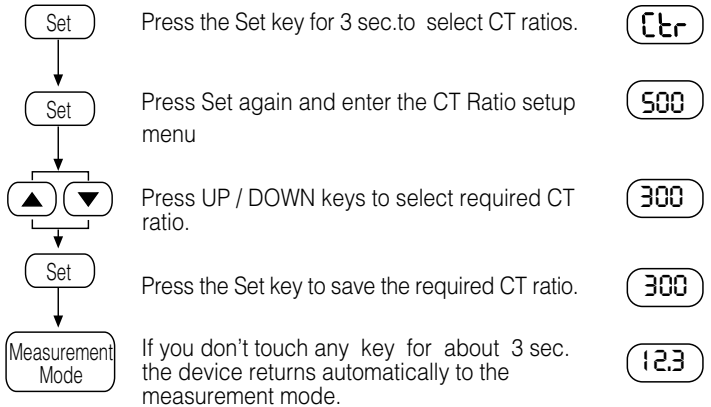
Set

Press the Set key for 3 sec.to select CT ratios.

Ctr

Set

Press Set again and enter the CT Ratio setup menu

500

▲ ▼

Press UP / DOWN keys to select required CT ratio.

300

Set

Press the Set key to save the required CT ratio.

300

Measurement Mode

If you don’t touch any key for about 3 sec. the device returns automatically to the measurement mode.

12.3